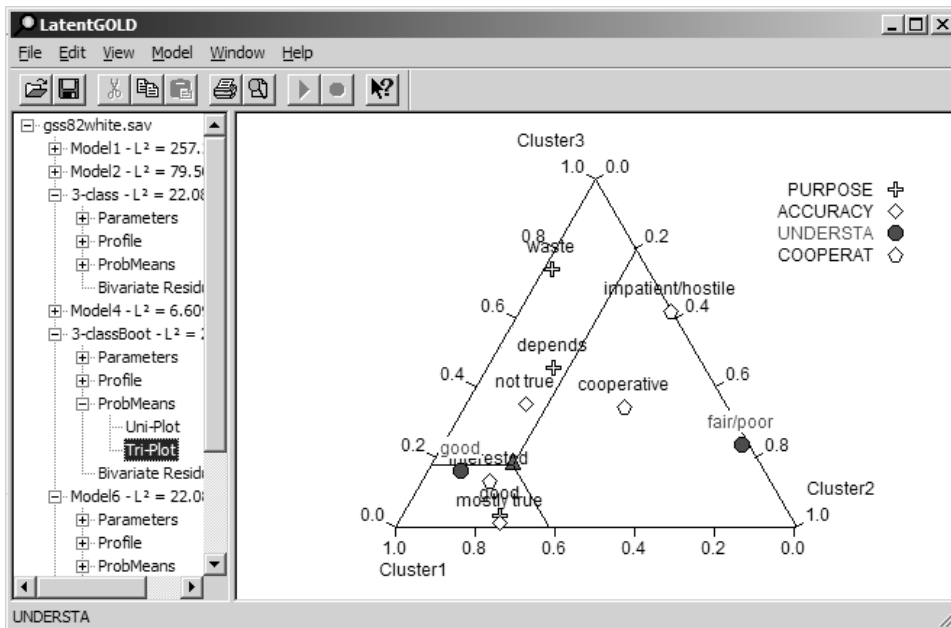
LatentGOLD

File Edit View Model Window Help

gss82white.sav
Model1 - L² = 257.
Model2 - L² = 79.5
3-class - L² = 22.08
Parameters
Profile
ProbMeans
Bivariate Resid
Model4 - L² = 6.60
3-classBoot - L² =
Parameters
Profile
ProbMeans
Uni-Plot
Tri-Plot
Bivariate Resid
Model6 - L² = 22.0
Parameters
Profile
ProbMeans

Cluster3
1.0
0.0
0.8
0.2
waste
0.6
impatient/hostile
0.4
depends
0.4
not true
cooperative
0.6
fair/poor
0.2
good
interested
0.8
good
mostly true
Cluster2
0.0
1.0
1.0
0.8
0.6
0.4
0.2
0.0
Cluster1

PURPOSE
ACCURACY
UNDERSTA
COOPERAT

UNDERSTA